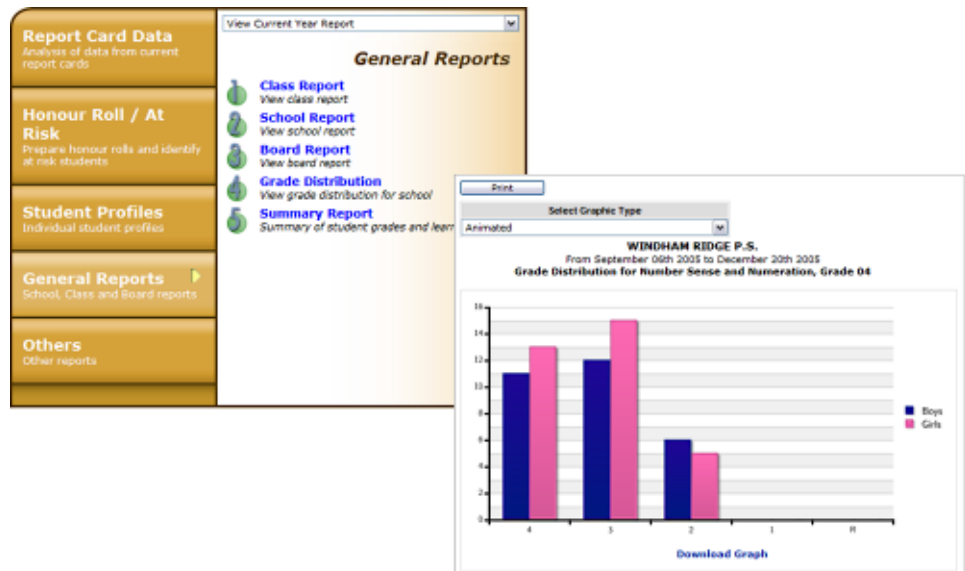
Report Card Data
Analysis of data from current report cards

Honour Roll / At Risk
Prepare honour rolls and identify at risk students

Student Profiles
Individual student profiles

General Reports
School, Class and Board reports

Others
Other reports

View Current Year Report

General Reports

1 Class Report
View class report

2 School Report
View school report

3 Board Report
View board report

4 Grade Distribution
View grade distribution for school

5 Summary Report
Summary of student grades and learn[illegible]

Print

Select Graphic Type

Animated

WINDHAM RIDGE P.S.
From September 09th 2005 to December 20th 2005
Grade Distribution for Number Sense and Numeration, Grade 04

16
14
12
10
8
6
4
2
0

4
3
2
1
R

Boys
Girls

Download Graph